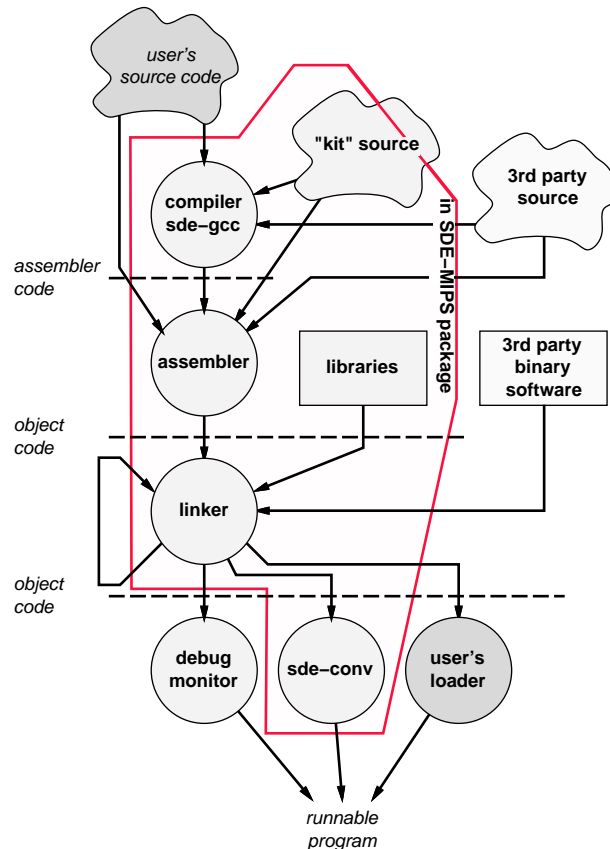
user's source code

"kit" source

compiler sde–gcc

3rd party source

in SDE–MIPS package

assembler code

assembler

libraries

3rd party binary software

object code

linker

object code

debug monitor

sde–conv

user's loader

runnable program